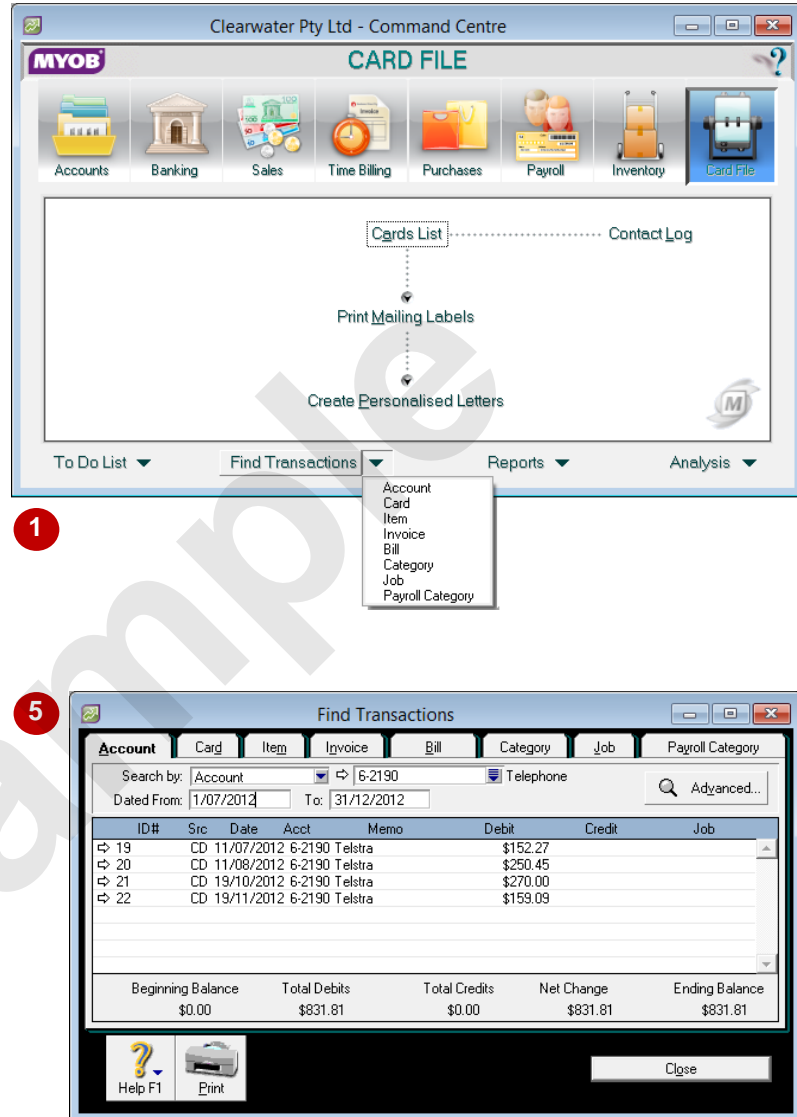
Clearwater Pty Ltd - Command Centre

MYOB

CARD FILE

Accounts Banking Sales Time Billing Purchases Payroll Inventory Card File

Cards List

Contact Log

Print Mailing Labels

Create Personalised Letters

To Do List

Find Transactions

Reports

Analysis

Account
Card
Item
Invoice
Bill
Category
Job
Payroll Category

1

Sample

5

Find Transactions

Account | Card | Item | Invoice | Bill | Category | Job | Payroll Category

Search by: Account 6-2190 Telephone

Advanced...

Dated From: 1/07/2012 To: 31/12/2012

| ID# | Src | Date | Acct | Memo | Debit | Credit | Job |
|---|---|---|---|---|---|---|---|
| 19 | CD | 11/07/2012 | 6-2190 | Telstra | $152.27 | | |
| 20 | CD | 11/08/2012 | 6-2190 | Telstra | $250.45 | | |
| 21 | CD | 19/10/2012 | 6-2190 | Telstra | $270.00 | | |
| 22 | CD | 19/11/2012 | 6-2190 | Telstra | $159.09 | | |

| Beginning Balance | Total Debits | Total Credits | Net Change | Ending Balance |
|---|---|---|---|---|
| $0.00 | $831.81 | $0.00 | $831.81 | $831.81 |

Help F1

Print

Close